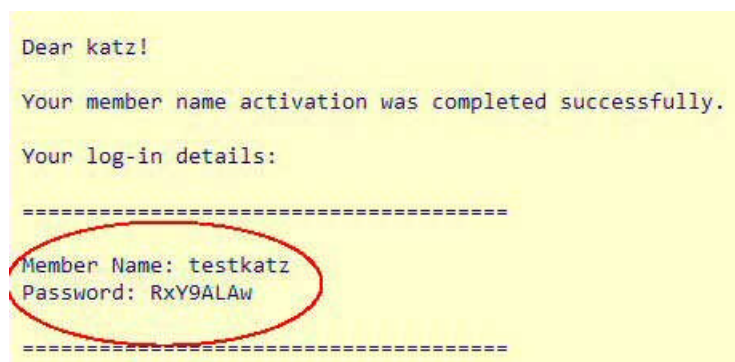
Dear katz!

Your member name activation was completed successfully.

Your log-in details:

=====================================

Member Name: testkatz
Password: RxY9ALAw

=====================================